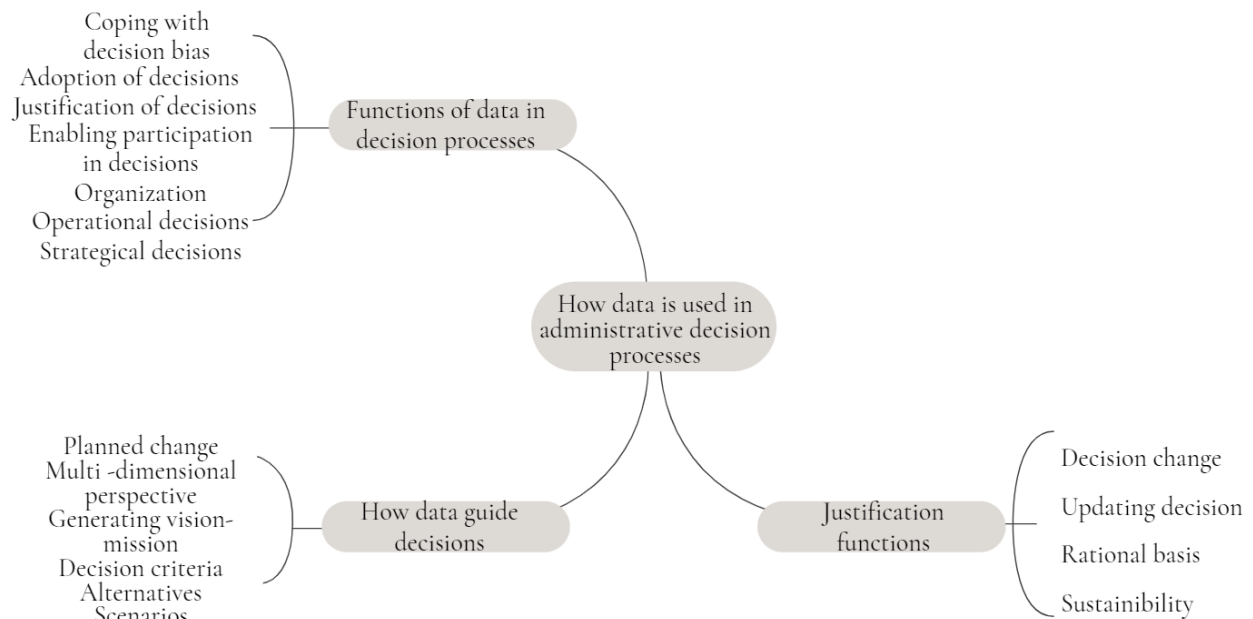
Coping with decision bias
Adoption of decisions
Justification of decisions
Enabling participation in decisions
Organization
Operational decisions
Strategical decisions

Functions of data in decision processes

How data is used in administrative decision processes

Planned change
Multi -dimensional perspective
Generating vision-mission
Decision criteria
Alternatives
Scenarios

How data guide decisions

Justification functions

Decision change
Updating decision
Rational basis
Sustainibility